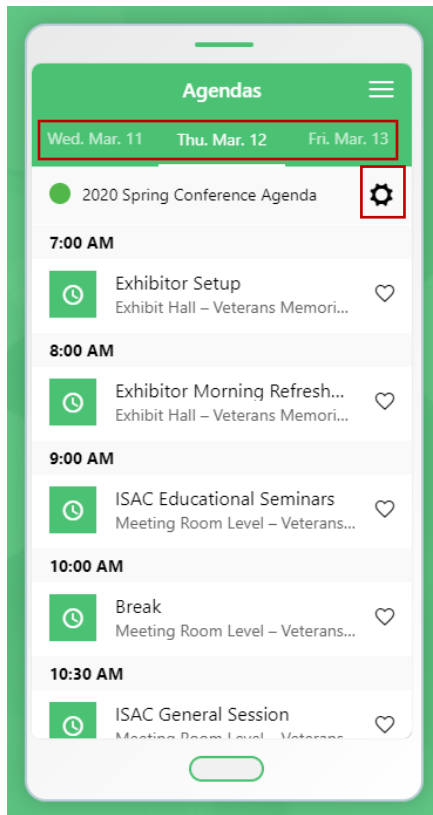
Agendas

Wed. Mar. 11 Thu. Mar. 12 Fri. Mar. 13

2020 Spring Conference Agenda

7:00 AM

Exhibitor Setup
Exhibit Hall – Veterans Memori...

8:00 AM

Exhibitor Morning Refresh...
Exhibit Hall – Veterans Memori...

9:00 AM

ISAC Educational Seminars
Meeting Room Level – Veterans...

10:00 AM

Break
Meeting Room Level – Veterans...

10:30 AM

ISAC General Session
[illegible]